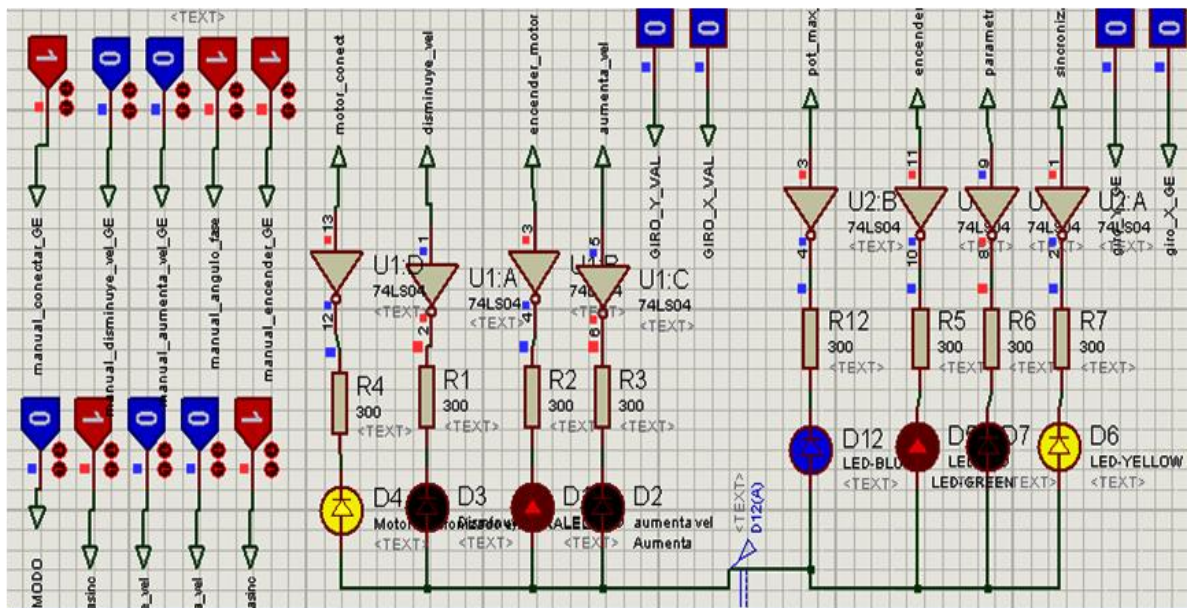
<TEXT>
1 0 0 1 1
manual_conectar_GE
manual_disminuye_vel_GE
manual_aumenta_vel_GE
manual_angulo_fase
manual_encender_GE
0 1 0 0 1
MODO
asinc
_vel
_vel
asinc
motor_conect
disminuye_vel
encender_motor
aumenta_vel
0 0
GIRO_Y_VAL
GIRO_X_VAL
13
U1:D
1
2
U1:A
74LS04
<TEXT>
3
4
U1:B
74LS04
5
6
U1:C
74LS04
<TEXT>
12
R4
300
<TEXT>
R1
300
<TEXT>
R2
300
<TEXT>
R3
300
<TEXT>
D4
Motor
D3
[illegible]
<TEXT>
D1
<TEXT>
D2
aumenta vel
Aumenta
<TEXT>
D12(A)
pot_max
encender
parametr
sincroniza
0 0
3
U2:B
74LS04
<TEXT>
4
11
10
U
74LS04
9
8
74LS04
1
2
U2:A
74LS04
<TEXT>
giro_X_GE
R12
300
<TEXT>
R5
300
<TEXT>
R6
300
<TEXT>
R7
300
<TEXT>
D12
LED-BLUE
<TEXT>
D5
LED
D7
LED-GREEN
<TEXT>
D6
LED-YELLOW
<TEXT>